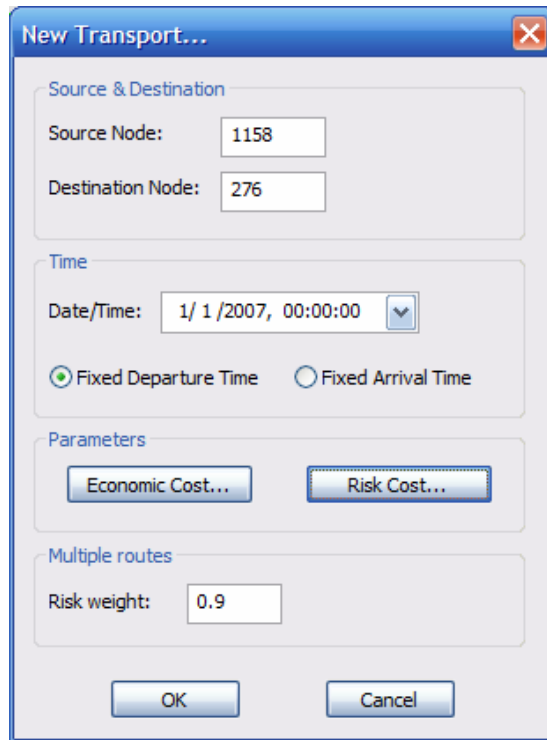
New Transport...

Source & Destination

Source Node: 1158

Destination Node: 276

Time

Date/Time: 1/ 1 /2007, 00:00:00

Fixed Departure Time

Fixed Arrival Time

Parameters

Economic Cost...

Risk Cost...

Multiple routes

Risk weight: 0.9

OK

Cancel